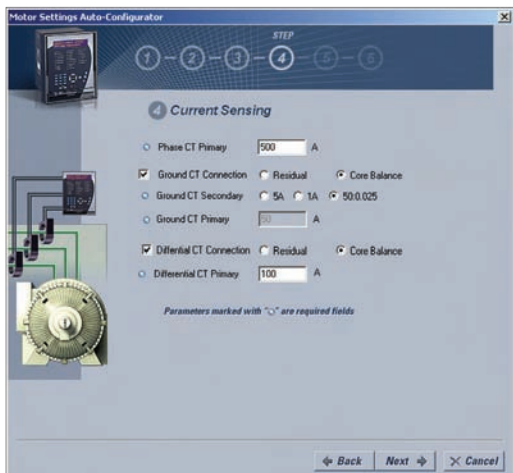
Motor Settings Auto-Configurator

STEP

1 2 3 4 5 6

4 Current Sensing

Phase CT Primary 500 A

Ground CT Connection Residual Core Balance

Ground CT Secondary 5A 1A 50:0.025

Ground CT Primary 50 A

Differential CT Connection Residual Core Balance

Differential CT Primary 100 A

Parameters marked with "○" are required fields

Back Next Cancel